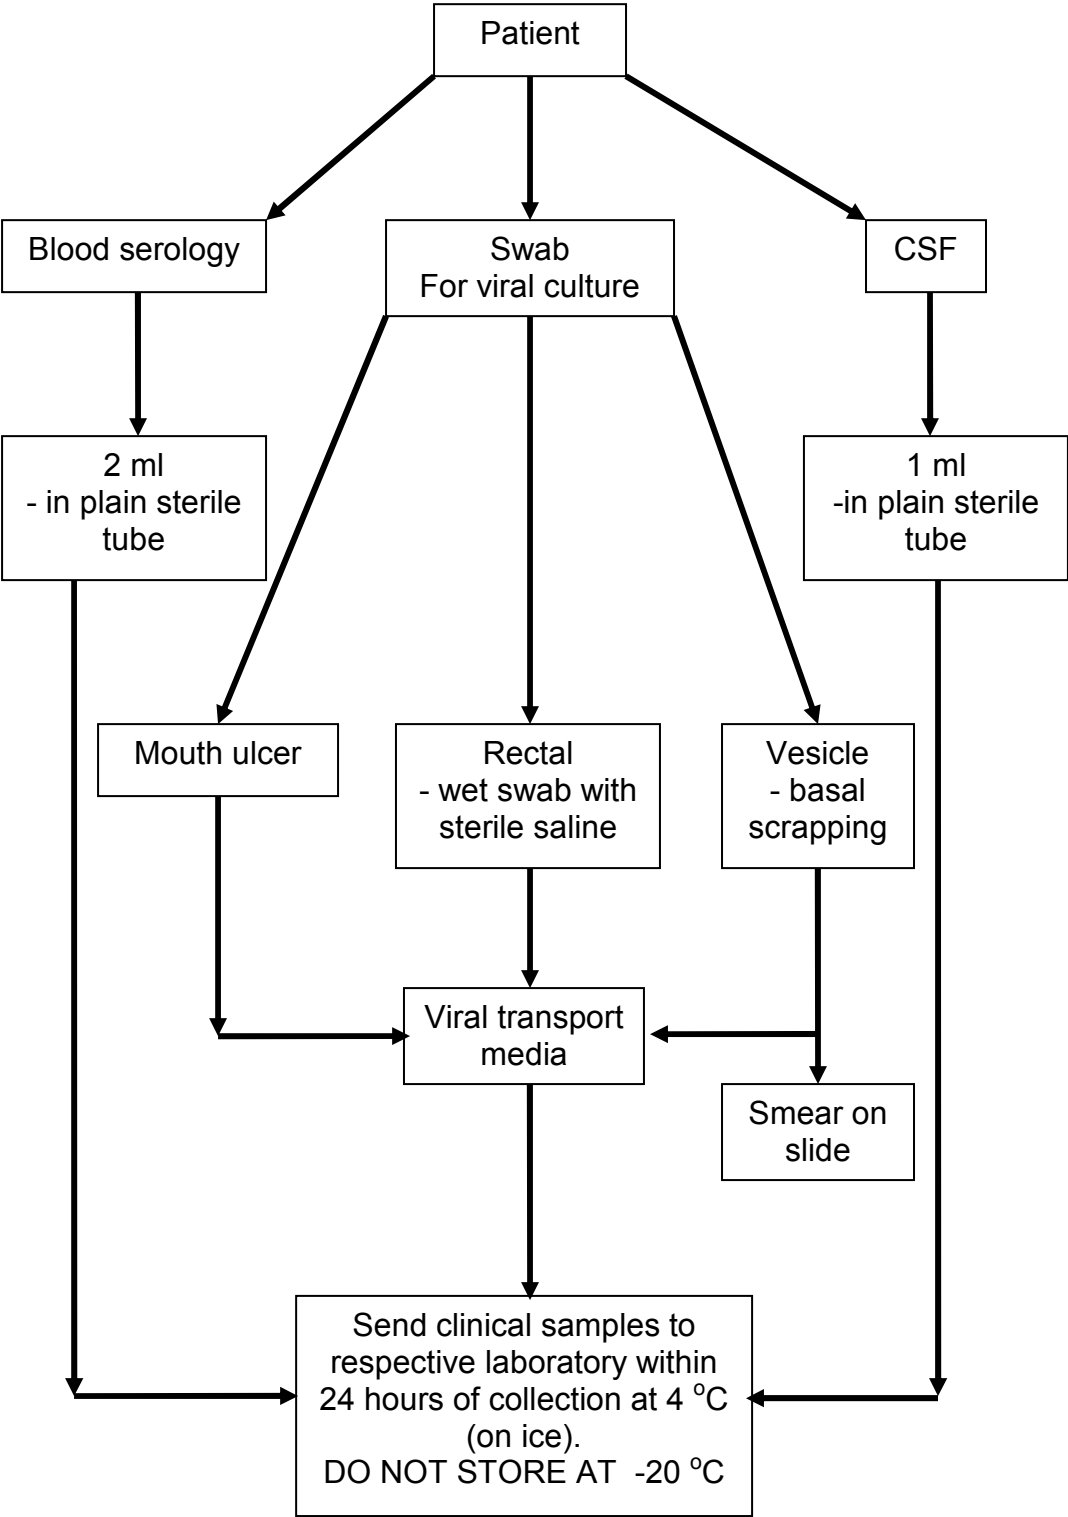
Patient

Blood serology

Swab
For viral culture

CSF

2 ml
- in plain sterile tube

1 ml
-in plain sterile tube

Mouth ulcer

Rectal
- wet swab with sterile saline

Vesicle
- basal scrapping

Viral transport media

Smear on slide

Send clinical samples to respective laboratory within 24 hours of collection at 4 $^{o}$C (on ice).
DO NOT STORE AT -20 $^{o}$C